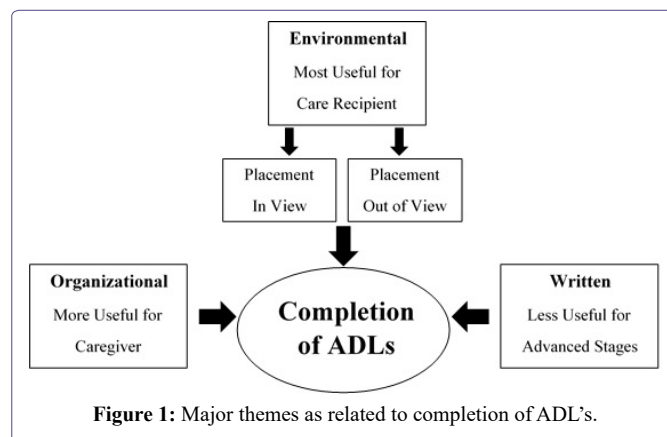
Environmental
Most Useful for
Care Recipient

Placement
In View

Placement
Out of View

Organizational
More Useful for
Caregiver

Completion
of ADLs

Written
Less Useful for
Advanced Stages

Figure 1: Major themes as related to completion of ADL's.